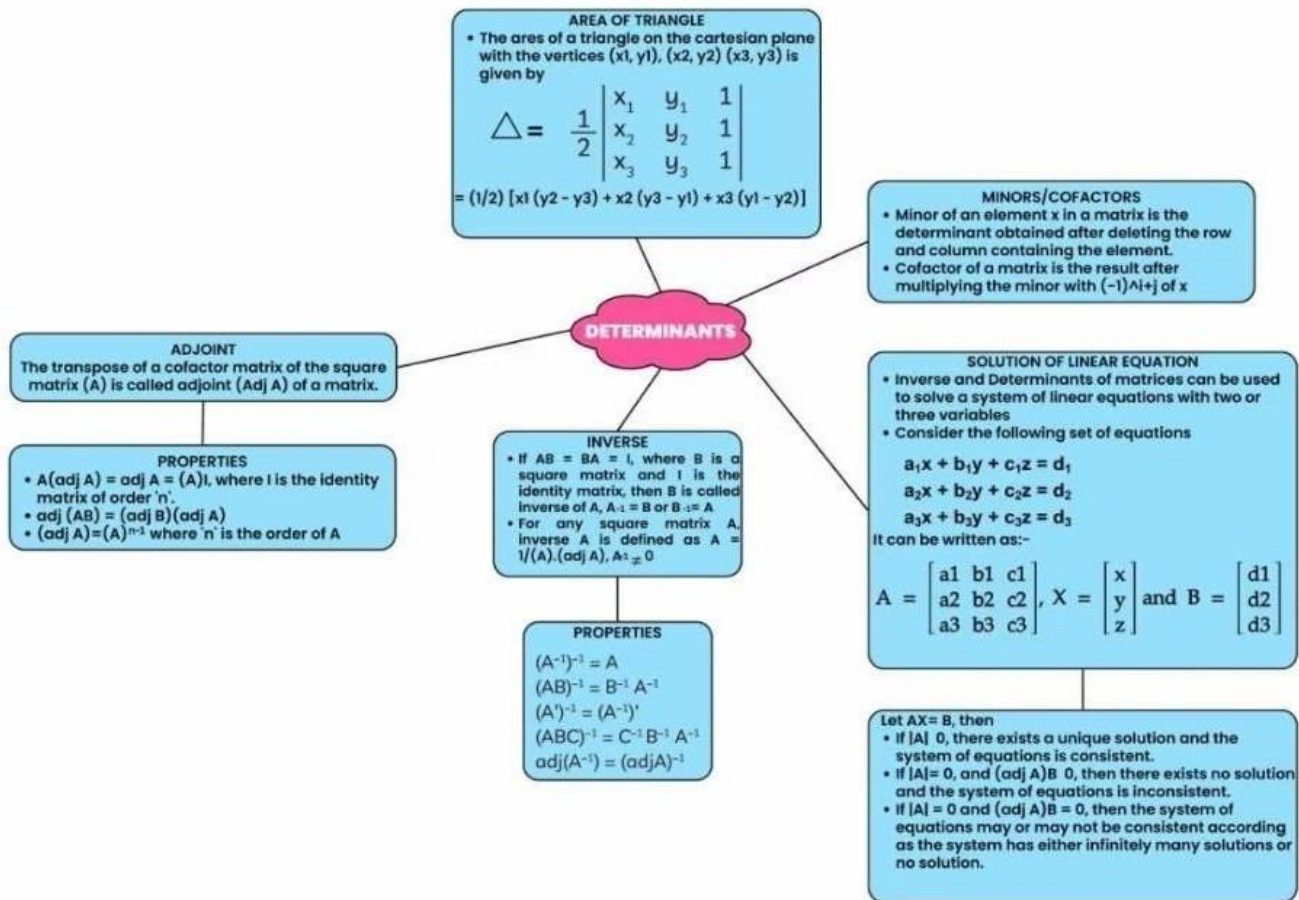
AREA OF TRIANGLE

• The ares of a triangle on the cartesian plane with the vertices (x1, y1), (x2, y2) (x3, y3) is given by

$\triangle = \frac{1}{2}\begin{vmatrix} x_1 & y_1 & 1 \\ x_2 & y_2 & 1 \\ x_3 & y_3 & 1 \end{vmatrix}$

= (1/2) [x1 (y2 - y3) + x2 (y3 - y1) + x3 (y1 - y2)]

MINORS/COFACTORS

• Minor of an element x in a matrix is the determinant obtained after deleting the row and column containing the element.
• Cofactor of a matrix is the result after multiplying the minor with (-1)^i+j of x

DETERMINANTS

ADJOINT

The transpose of a cofactor matrix of the square matrix (A) is called adjoint (Adj A) of a matrix.

PROPERTIES

• A(adj A) = adj A = (A)I, where I is the identity matrix of order 'n'.
• adj (AB) = (adj B)(adj A)
• (adj A)=(A)$^{n-1}$ where 'n' is the order of A

INVERSE

• If AB = BA = I, where B is a square matrix and I is the identity matrix, then B is called inverse of A, A$^{-1}$ = B or B$^{-1}$= A
• For any square matrix A, inverse A is defined as A = 1/(A).(adj A), A$^{-1}$ ≠ 0

PROPERTIES

$(A^{-1})^{-1} = A$
$(AB)^{-1} = B^{-1} A^{-1}$
$(A')^{-1} = (A^{-1})'$
$(ABC)^{-1} = C^{-1} B^{-1} A^{-1}$
$adj(A^{-1}) = (adjA)^{-1}$

SOLUTION OF LINEAR EQUATION

• Inverse and Determinants of matrices can be used to solve a system of linear equations with two or three variables
• Consider the following set of equations

$a_1x + b_1y + c_1z = d_1$
$a_2x + b_2y + c_2z = d_2$
$a_3x + b_3y + c_3z = d_3$

It can be written as:-

$A = \begin{bmatrix} a1 & b1 & c1 \\ a2 & b2 & c2 \\ a3 & b3 & c3 \end{bmatrix}, X = \begin{bmatrix} x \\ y \\ z \end{bmatrix}$ and $B = \begin{bmatrix} d1 \\ d2 \\ d3 \end{bmatrix}$

Let AX= B, then
• If |A| 0, there exists a unique solution and the system of equations is consistent.
• If |A|= 0, and (adj A)B 0, then there exists no solution and the system of equations is inconsistent.
• If |A| = 0 and (adj A)B = 0, then the system of equations may or may not be consistent according as the system has either infinitely many solutions or no solution.